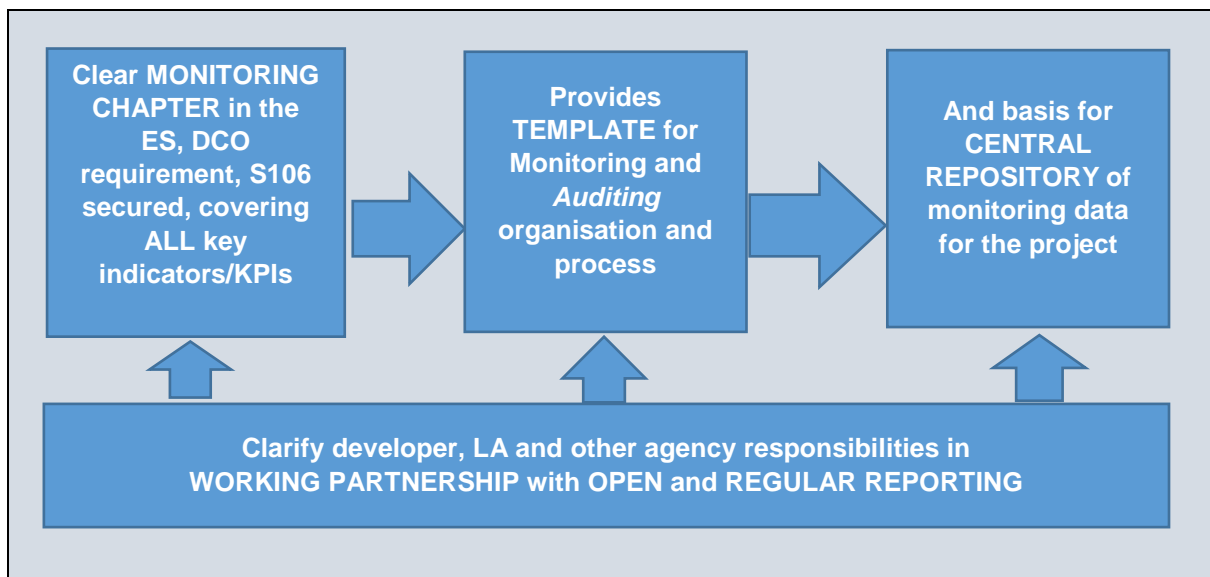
Clear MONITORING CHAPTER in the ES, DCO requirement, S106 secured, covering ALL key indicators/KPIs

Provides TEMPLATE for Monitoring and *Auditing* organisation and process

And basis for CENTRAL REPOSITORY of monitoring data for the project

Clarify developer, LA and other agency responsibilities in WORKING PARTNERSHIP with OPEN and REGULAR REPORTING